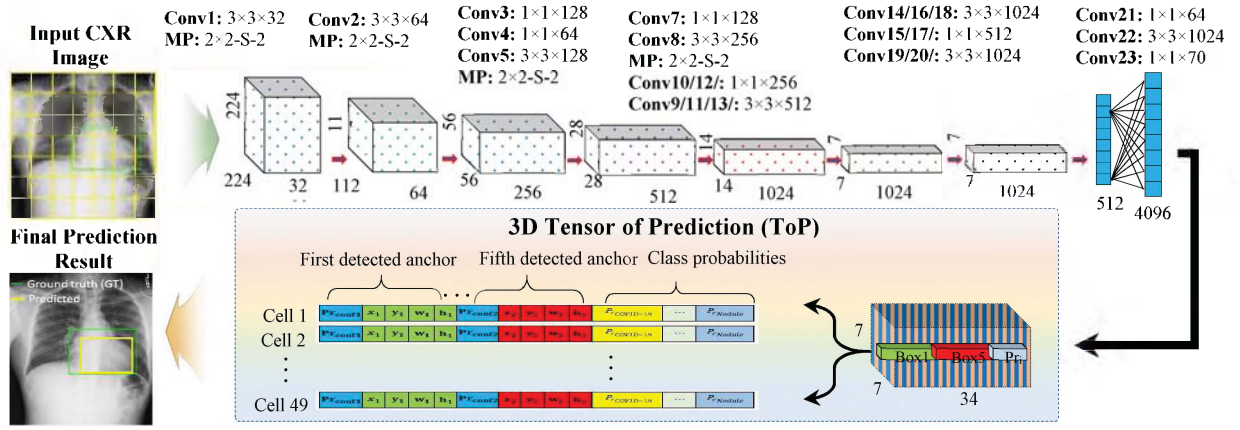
Input CXR Image

Conv1: 3×3×32
MP: 2×2-S-2

Conv2: 3×3×64
MP: 2×2-S-2

Conv3: 1×1×128
Conv4: 1×1×64
Conv5: 3×3×128
MP: 2×2-S-2

Conv7: 1×1×128
Conv8: 3×3×256
MP: 2×2-S-2
Conv10/12/: 1×1×256
Conv9/11/13/: 3×3×512

Conv14/16/18: 3×3×1024
Conv15/17/: 1×1×512
Conv19/20/: 3×3×1024

Conv21: 1×1×64
Conv22: 3×3×1024
Conv23: 1×1×70

224
224
32
11
112
64
56
56
256
28
28
512
14
14
1024
7
7
1024
7
7
1024
512
4096

Final Prediction Result

Ground truth (GT)
Predicted

3D Tensor of Prediction (ToP)

First detected anchor
Fifth detected anchor
Class probabilities

Cell 1
Cell 2
Cell 49

$Pr_{conf1}$ $x_1$ $y_1$ $w_1$ $h_1$ $Pr_{conf2}$ $x_5$ $y_5$ $w_5$ $h_5$ $P_{r_{COVID-19}}$ --- $P_{r_{Nodule}}$

7
7
34
Box1
Box5
Pr